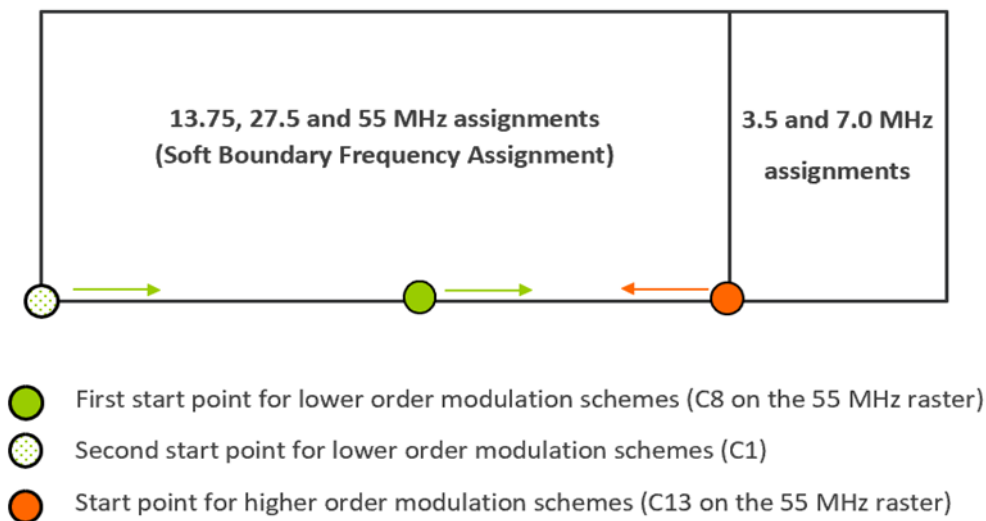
13.75, 27.5 and 55 MHz assignments
(Soft Boundary Frequency Assignment)

3.5 and 7.0 MHz assignments

First start point for lower order modulation schemes (C8 on the 55 MHz raster)

Second start point for lower order modulation schemes (C1)

Start point for higher order modulation schemes (C13 on the 55 MHz raster)